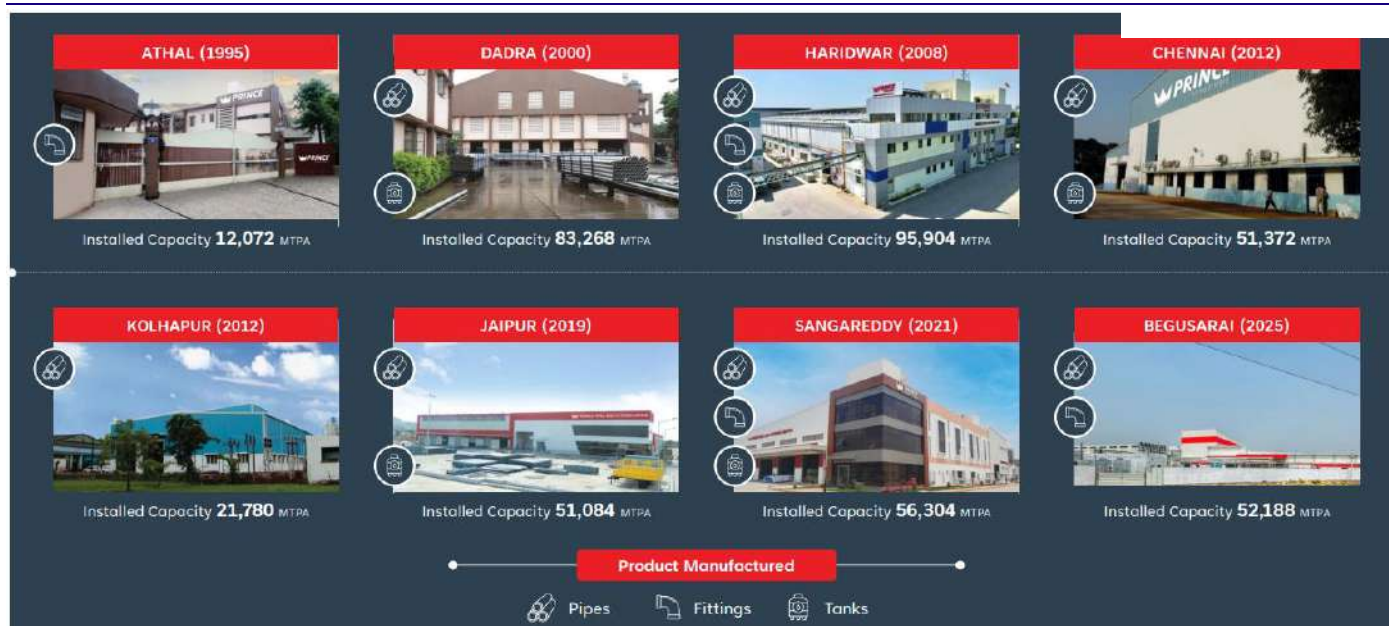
ATHAL (1995)

PRINCE

PRINCE

Installed Capacity 12,072 MTPA

DADRA (2000)

Installed Capacity 83,268 MTPA

HARIDWAR (2008)

PRINCE

Installed Capacity 95,904 MTPA

CHENNAI (2012)

PRINCE

Installed Capacity 51,372 MTPA

KOLHAPUR (2012)

Installed Capacity 21,780 MTPA

JAIPUR (2019)

Installed Capacity 51,084 MTPA

SANGAREDDY (2021)

Installed Capacity 56,304 MTPA

BEGUSARAI (2025)

Installed Capacity 52,188 MTPA

Product Manufactured

Pipes Fittings Tanks